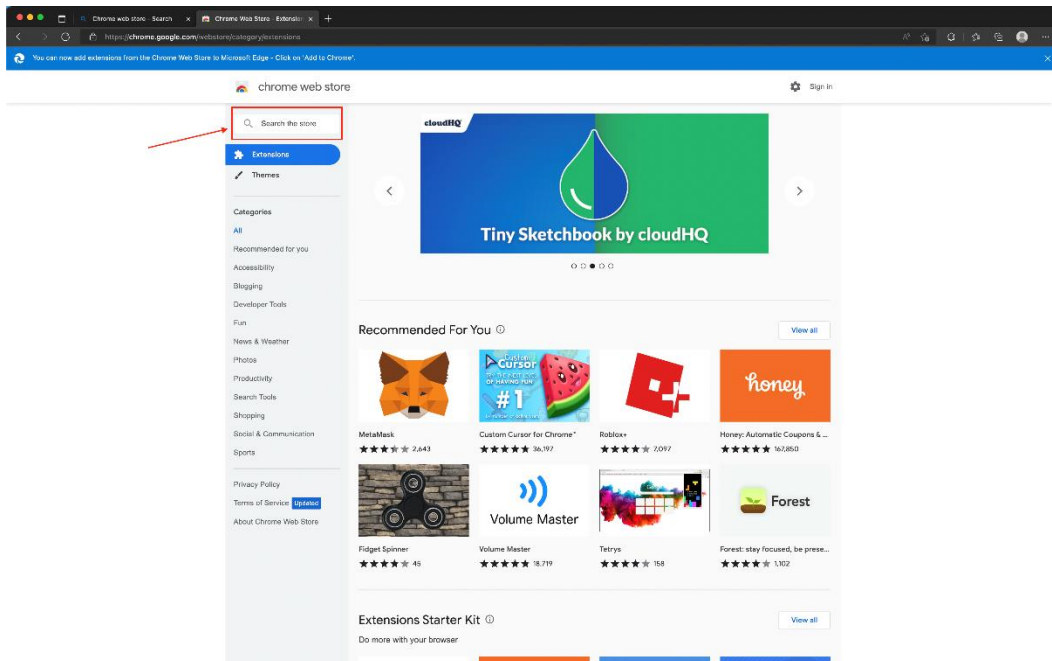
Chrome web store - Search
Chrome Web Store - Extensio
https://chrome.google.com/webstore/category/extensions
You can now add extensions from the Chrome Web Store to Microsoft Edge - Click on 'Add to Chrome'.

chrome web store
Sign in

Search the store
Extensions
Themes

Categories
All
Recommended for you
Accessibility
Blogging
Developer Tools
Fun
News & Weather
Photos
Productivity
Search Tools
Shopping
Social & Communication
Sports

Privacy Policy
Terms of Service Updated
About Chrome Web Store

cloudHQ
Tiny Sketchbook by cloudHQ

Recommended For You
View all

MetaMask 2,643
Custom Cursor
OF HAVING FUN
#1
Custom Cursor for Chrome™ 36,197
Roblox+ 7,097
honey
Honey: Automatic Coupons & ... 167,850
Fidget Spinner 45
Volume Master
Volume Master 18,719
Tetrys 158
Forest
Forest: stay focused, be prese... 1,102

Extensions Starter Kit
Do more with your browser
View all